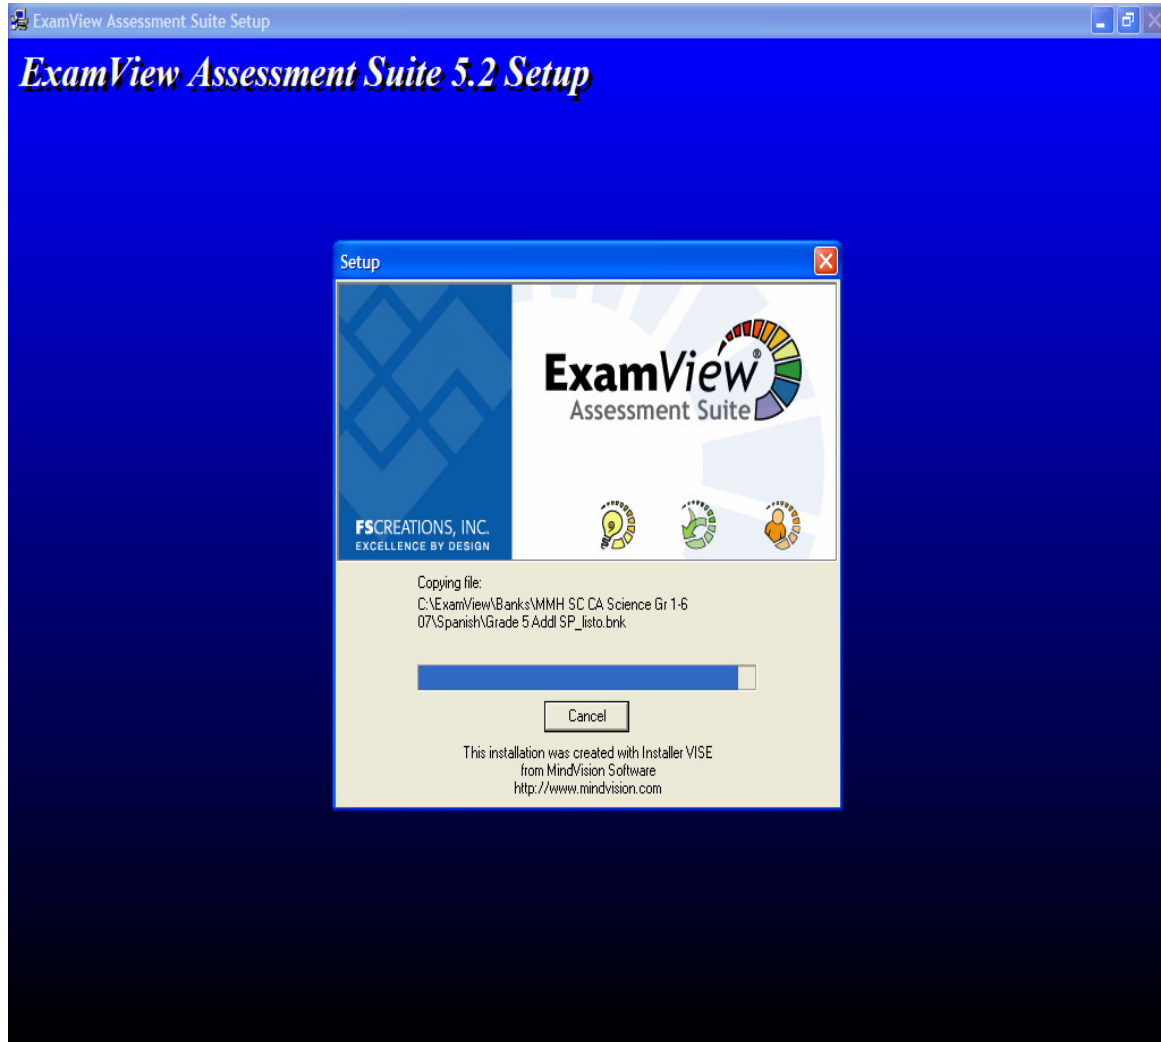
ExamView Assessment Suite Setup

ExamView Assessment Suite 5.2 Setup

Setup

ExamView®
Assessment Suite

FSCREATIONS, INC.
EXCELLENCE BY DESIGN

Copying file:
C:\ExamView\Banks\MMH SC CA Science Gr 1-6 07\Spanish\Grade 5 Addl SP_listo.bnk

Cancel

This installation was created with Installer VISE
from MindVision Software
http://www.mindvision.com